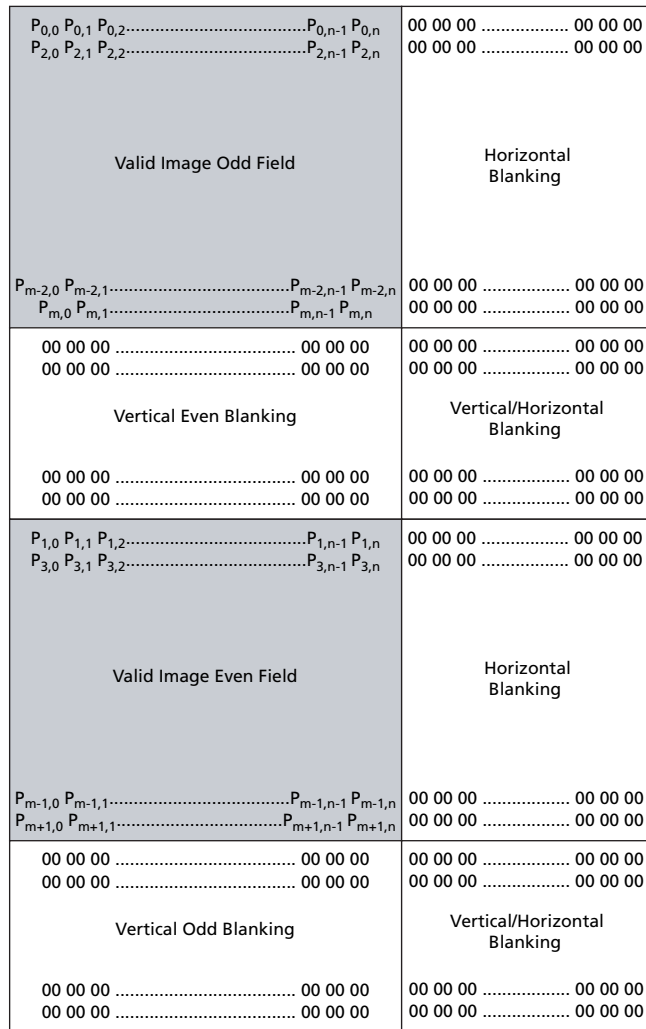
$P_{0,0}$ $P_{0,1}$ $P_{0,2}$......................................$P_{0,n-1}$ $P_{0,n}$
$P_{2,0}$ $P_{2,1}$ $P_{2,2}$......................................$P_{2,n-1}$ $P_{2,n}$

Valid Image Odd Field

$P_{m-2,0}$ $P_{m-2,1}$......................................$P_{m-2,n-1}$ $P_{m-2,n}$
$P_{m,0}$ $P_{m,1}$......................................$P_{m,n-1}$ $P_{m,n}$

00 00 00 .................. 00 00 00
00 00 00 .................. 00 00 00

Horizontal Blanking

00 00 00 .................. 00 00 00
00 00 00 .................. 00 00 00

00 00 00 ...................................... 00 00 00
00 00 00 ...................................... 00 00 00

Vertical Even Blanking

00 00 00 ...................................... 00 00 00
00 00 00 ...................................... 00 00 00

00 00 00 .................. 00 00 00
00 00 00 .................. 00 00 00

Vertical/Horizontal Blanking

00 00 00 .................. 00 00 00
00 00 00 .................. 00 00 00

$P_{1,0}$ $P_{1,1}$ $P_{1,2}$......................................$P_{1,n-1}$ $P_{1,n}$
$P_{3,0}$ $P_{3,1}$ $P_{3,2}$......................................$P_{3,n-1}$ $P_{3,n}$

Valid Image Even Field

$P_{m-1,0}$ $P_{m-1,1}$......................................$P_{m-1,n-1}$ $P_{m-1,n}$
$P_{m+1,0}$ $P_{m+1,1}$......................................$P_{m+1,n-1}$ $P_{m+1,n}$

00 00 00 .................. 00 00 00
00 00 00 .................. 00 00 00

Horizontal Blanking

00 00 00 .................. 00 00 00
00 00 00 .................. 00 00 00

00 00 00 ...................................... 00 00 00
00 00 00 ...................................... 00 00 00

Vertical Odd Blanking

00 00 00 ...................................... 00 00 00
00 00 00 ...................................... 00 00 00

00 00 00 .................. 00 00 00
00 00 00 .................. 00 00 00

Vertical/Horizontal Blanking

00 00 00 .................. 00 00 00
00 00 00 .................. 00 00 00